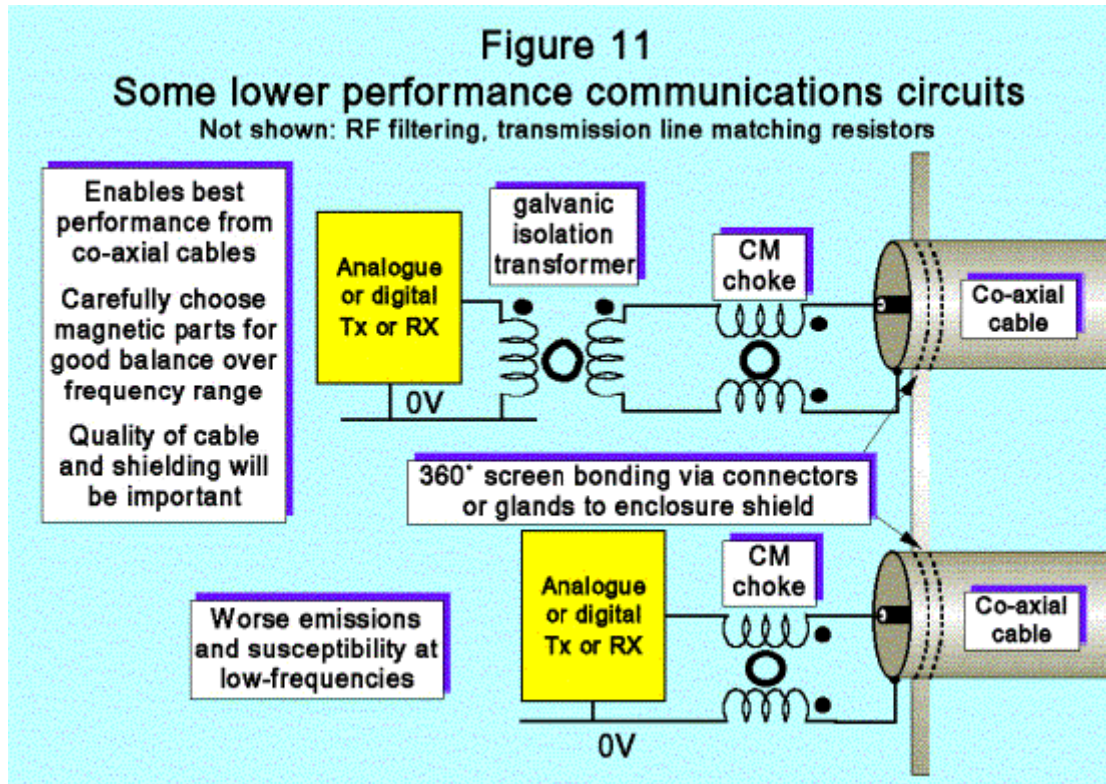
Figure 11
Some lower performance communications circuits
Not shown: RF filtering, transmission line matching resistors

Enables best performance from co-axial cables

Carefully choose magnetic parts for good balance over frequency range

Quality of cable and shielding will be important

galvanic isolation transformer

Analogue or digital Tx or RX

0V

CM choke

Co-axial cable

360° screen bonding via connectors or glands to enclosure shield

Worse emissions and susceptibility at low-frequencies

Analogue or digital Tx or RX

CM choke

Co-axial cable

0V